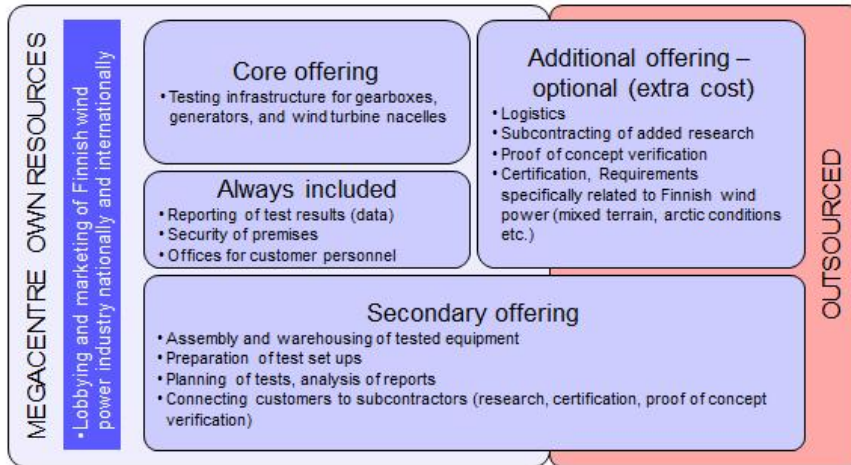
MEGACENTRE OWN RESOURCES

•Lobbying and marketing of Finnish wind power industry nationally and internationally

Core offering
•Testing infrastructure for gearboxes, generators, and wind turbine nacelles

Always included
•Reporting of test results (data)
•Security of premises
•Offices for customer personnel

Additional offering – optional (extra cost)
•Logistics
•Subcontracting of added research
•Proof of concept verification
•Certification, Requirements specifically related to Finnish wind power (mixed terrain, arctic conditions etc.)

Secondary offering
•Assembly and warehousing of tested equipment
•Preparation of test set ups
•Planning of tests, analysis of reports
•Connecting customers to subcontractors (research, certification, proof of concept verification)

OUTSOURCED